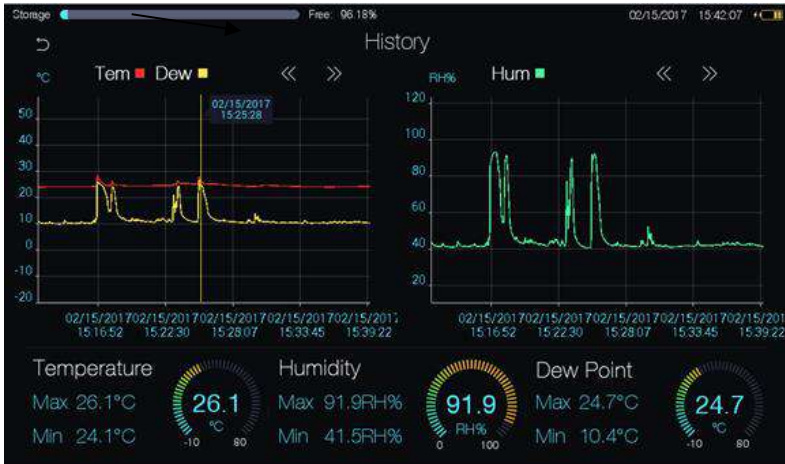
Storage Free: 96.18% 02/15/2017 15:42:07

History

°C Tem Dew « »

02/15/2017 15:25:28

50
40
30
20
10
0
-10
-20

02/15/2017 15:16:52 02/15/2017 15:22:30 02/15/2017 15:28:07 02/15/2017 15:33:45 02/15/2017 15:39:22

RH% Hum « »

120
100
80
60
40
20

02/15/2017 15:16:52 02/15/2017 15:22:30 02/15/2017 15:28:07 02/15/2017 15:33:45 02/15/2017 15:39:22

Temperature
Max 26.1°C
Min 24.1°C

26.1 °C -10 80

Humidity
Max 91.9RH%
Min 41.5RH%

91.9 RH% 0 100

Dew Point
Max 24.7°C
Min 10.4°C

24.7 °C -10 80